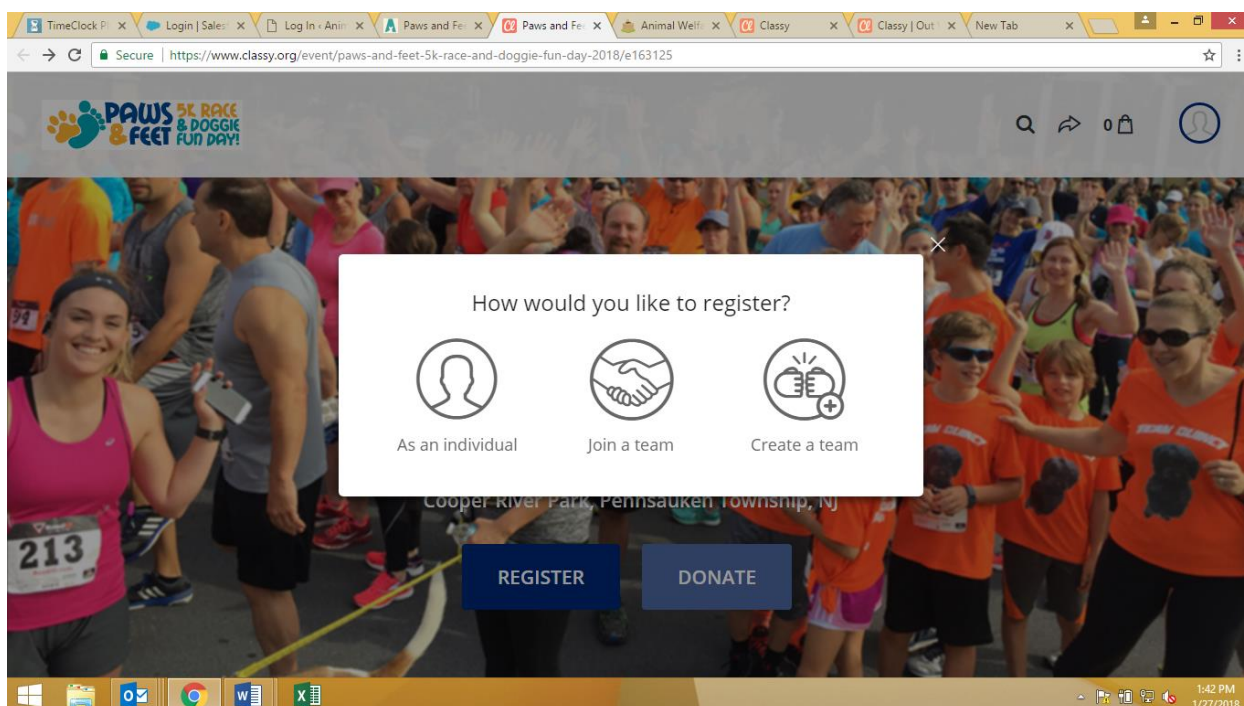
TimeClock Pl ×
Login | Sales ×
Log In ‹ Anin ×
Paws and Fe ×
Paws and Fe ×
Animal Welfa ×
Classy ×
Classy | Out ×
New Tab ×

Secure | https://www.classy.org/event/paws-and-feet-5k-race-and-doggie-fun-day-2018/e163125

PAWS & FEET 5K RACE & DOGGIE FUN DAY!

0

×

How would you like to register?

As an individual

Join a team

Create a team

Cooper River Park, Pennsauken Township, NJ

REGISTER

DONATE

213

1:42 PM
1/27/2018